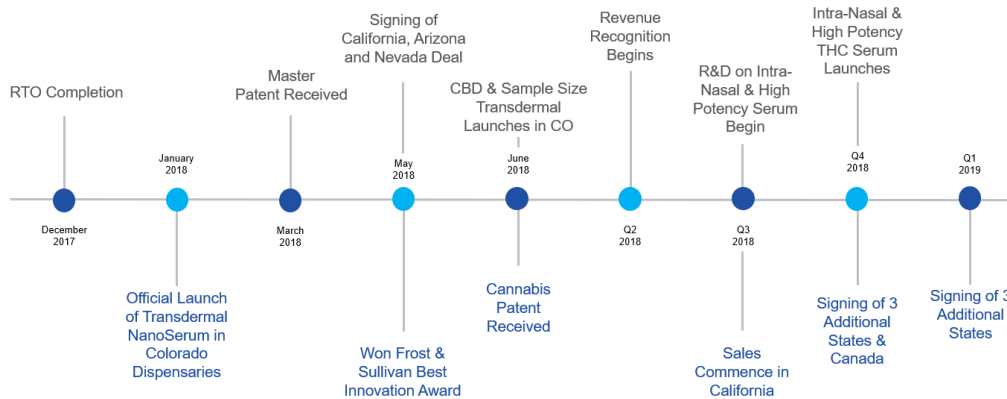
RTO Completion

December 2017

January 2018

Official Launch of Transdermal NanoSerum in Colorado Dispensaries

Master Patent Received

March 2018

Signing of California, Arizona and Nevada Deal

May 2018

Won Frost & Sullivan Best Innovation Award

CBD & Sample Size Transdermal Launches in CO

June 2018

Cannabis Patent Received

Revenue Recognition Begins

Q2 2018

R&D on Intra-Nasal & High Potency Serum Begin

Q3 2018

Sales Commence in California

Intra-Nasal & High Potency THC Serum Launches

Q4 2018

Signing of 3 Additional States & Canada

Q1 2019

Signing of 3 Additional States